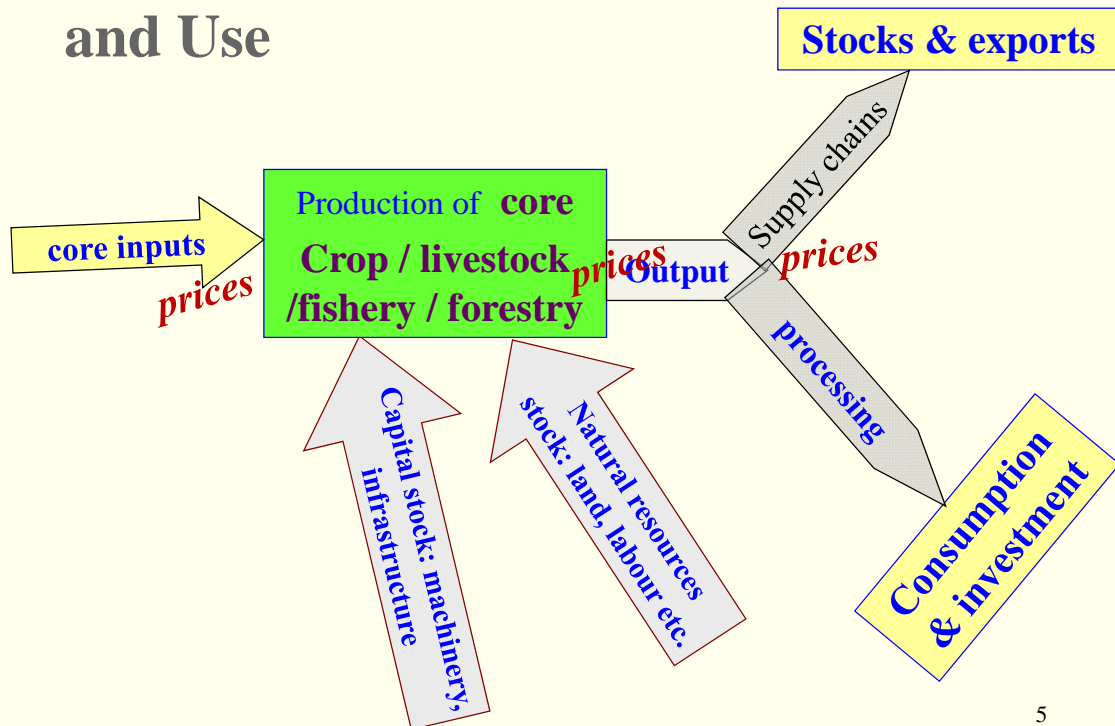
and Use

Stocks & exports

Supply chains

core inputs

prices

Production of core

Crop / livestock /fishery / forestry

prices

Output

prices

processing

Capital stock: machinery, infrastructure

Natural resources stock: land, labour etc.

Consumption & investment

5